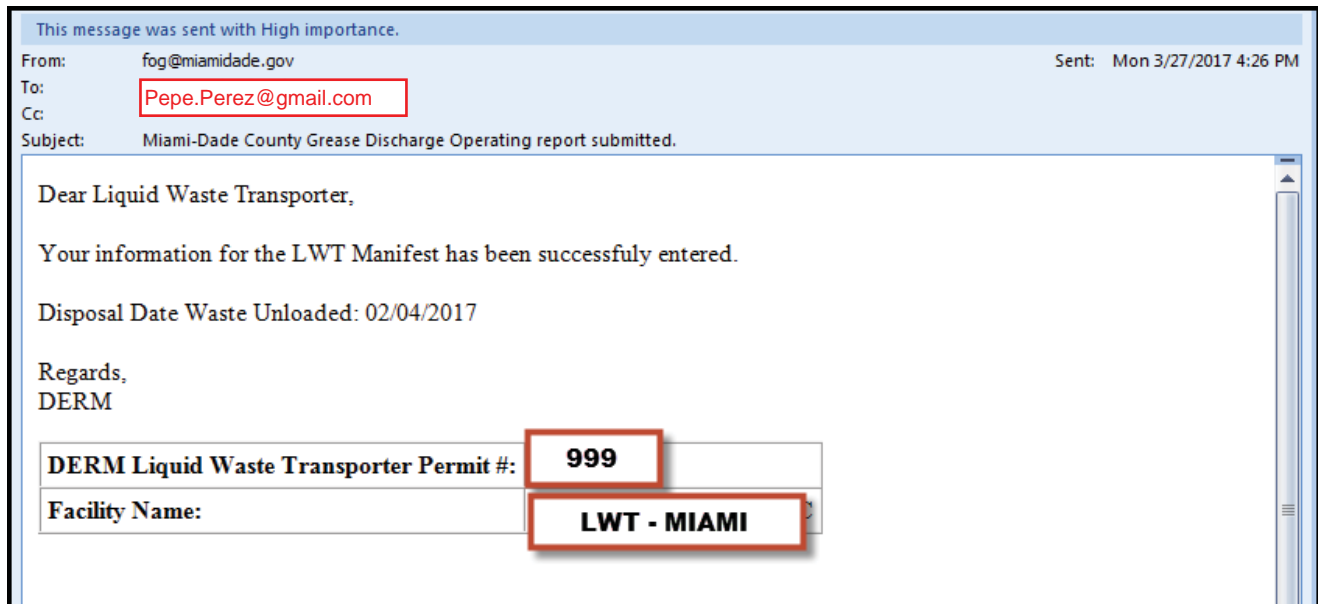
This message was sent with High importance.

From: fog@miamidade.gov

Sent: Mon 3/27/2017 4:26 PM

To: Pepe.Perez@gmail.com

Cc:

Subject: Miami-Dade County Grease Discharge Operating report submitted.

Dear Liquid Waste Transporter,

Your information for the LWT Manifest has been successfuly entered.

Disposal Date Waste Unloaded: 02/04/2017

Regards,
DERM

| DERM Liquid Waste Transporter Permit #: | 999 |
|---|---|
| Facility Name: | LWT - MIAMI |